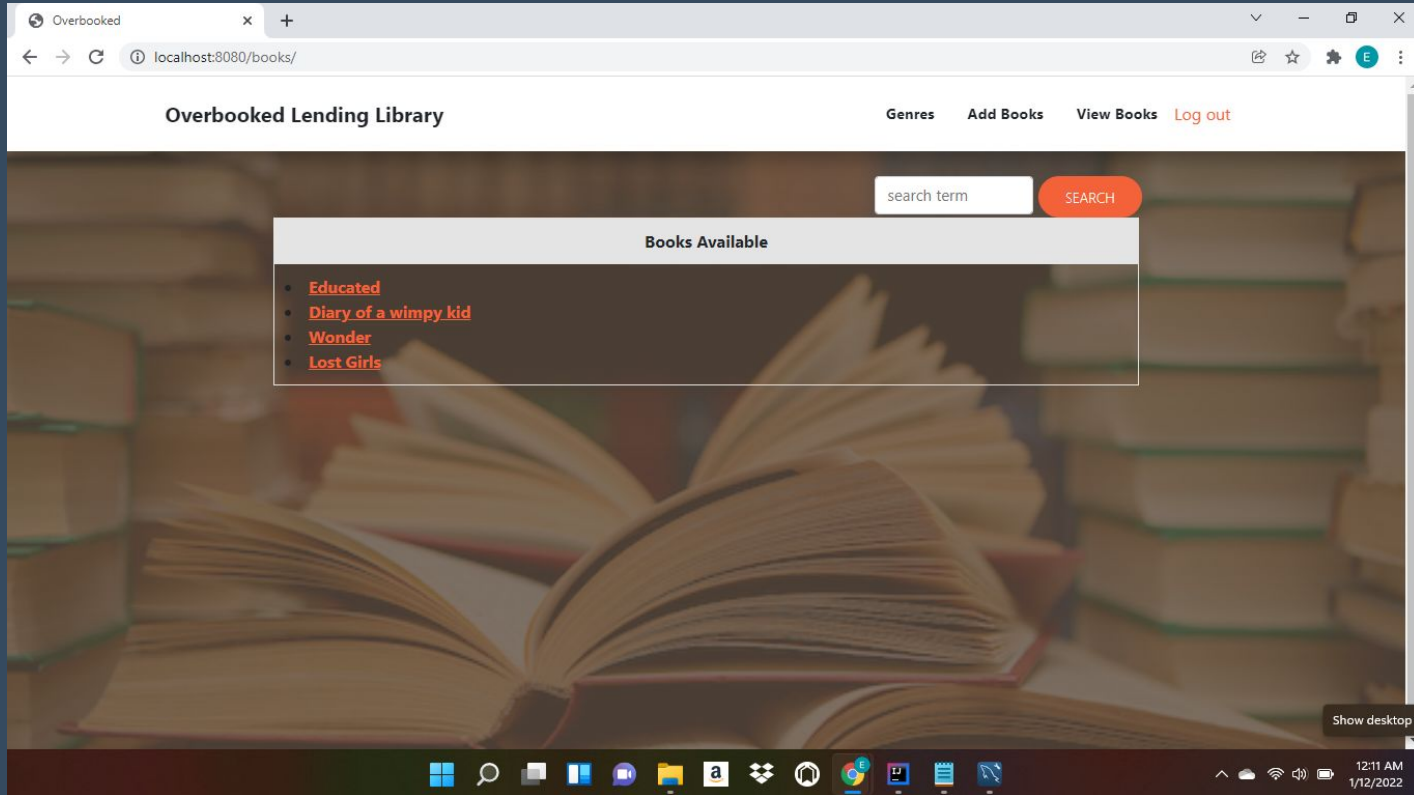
Overbooked

localhost:8080/books/

Overbooked Lending Library

Genres Add Books View Books Log out

search term

SEARCH

| Books Available |
|---|
| • Educated<br>• Diary of a wimpy kid<br>• Wonder<br>• Lost Girls |

Show desktop

12:11 AM
1/12/2022